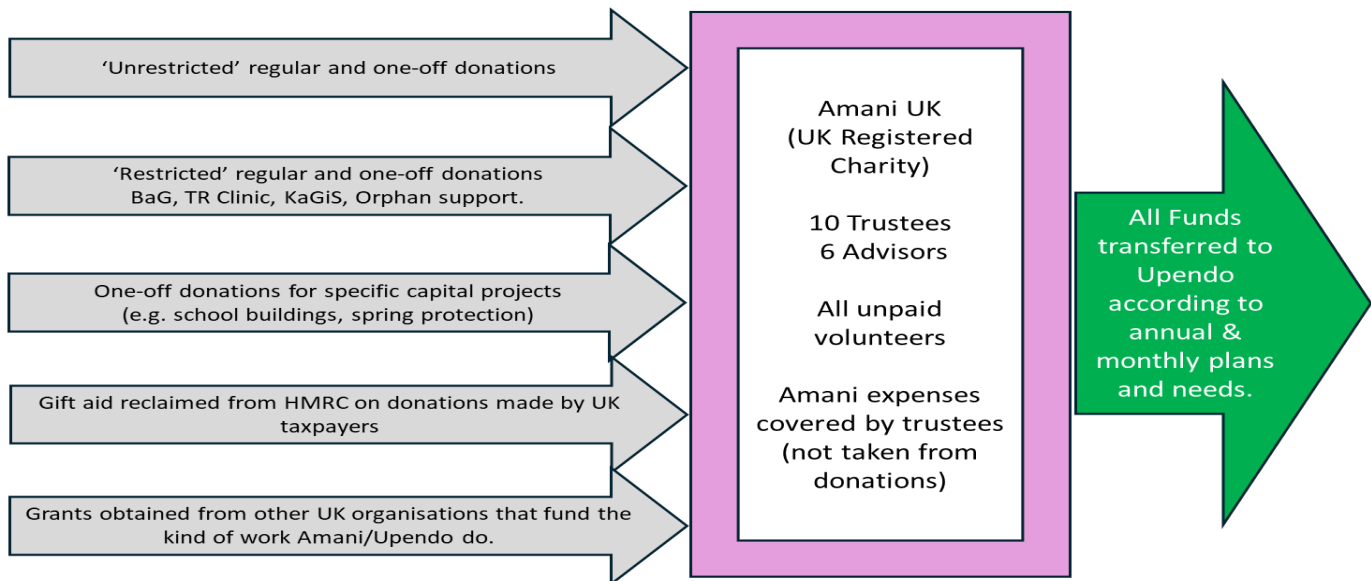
‘Unrestricted’ regular and one-off donations

‘Restricted’ regular and one-off donations BaG, TR Clinic, KaGiS, Orphan support.

One-off donations for specific capital projects (e.g. school buildings, spring protection)

Gift aid reclaimed from HMRC on donations made by UK taxpayers

Grants obtained from other UK organisations that fund the kind of work Amani/Upendo do.

Amani UK (UK Registered Charity)

10 Trustees
6 Advisors

All unpaid volunteers

Amani expenses covered by trustees (not taken from donations)

All Funds transferred to Upendo according to annual & monthly plans and needs.